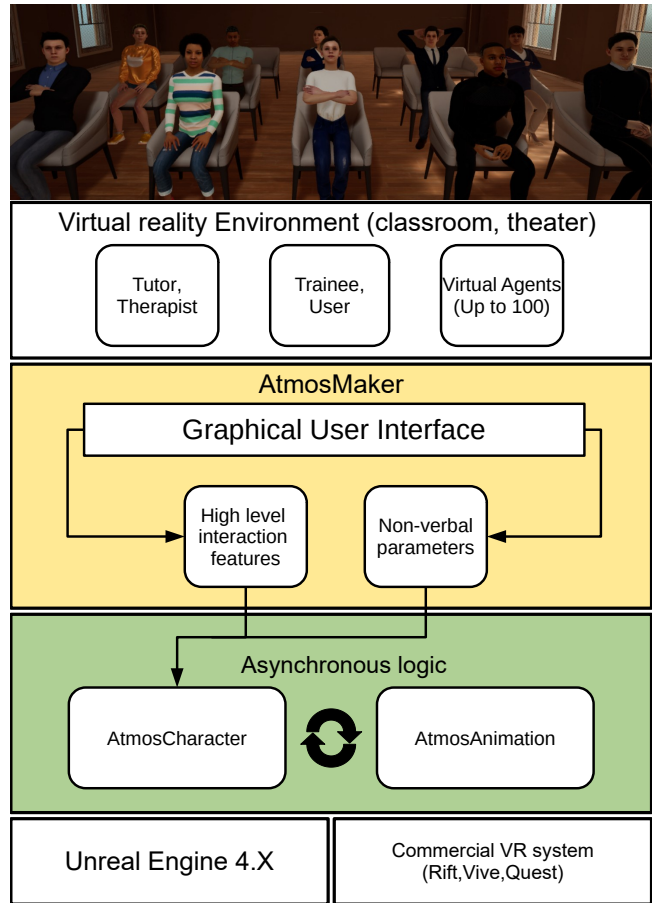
Virtual reality Environment (classroom, theater)

Tutor, Therapist

Trainee, User

Virtual Agents (Up to 100)

AtmosMaker

Graphical User Interface

High level interaction features

Non-verbal parameters

Asynchronous logic

AtmosCharacter

AtmosAnimation

Unreal Engine 4.X

Commercial VR system (Rift,Vive,Quest)